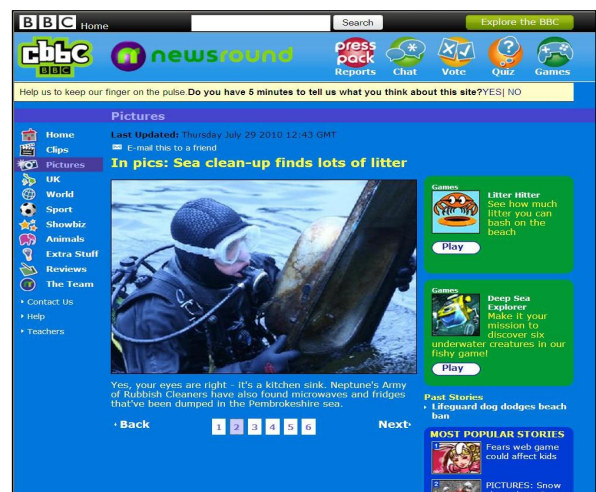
BBC Home

Search

Explore the BBC

cbbc BBC

newsround

press pack Reports

Chat

Vote

Quiz

Games

Help us to keep our finger on the pulse. Do you have 5 minutes to tell us what you think about this site? YES | NO

Pictures

Home
Clips
Pictures
UK
World
Sport
Showbiz
Animals
Extra Stuff
Reviews
The Team

Contact Us
Help
Teachers

Last Updated: Thursday July 29 2010 12:43 GMT

E-mail this to a friend

In pics: Sea clean-up finds lots of litter

Yes, your eyes are right - it's a kitchen sink. Neptune's Army of Rubbish Cleaners have also found microwaves and fridges that've been dumped in the Pembrokeshire sea.

Back

1 2 3 4 5 6

Next

Games
Litter Hitter
See how much litter you can bash on the beach
Play

Games
Deep Sea Explorer
Make it your mission to discover six underwater creatures in our fishy game!
Play

Past Stories
Lifeguard dog dodges beach ban

MOST POPULAR STORIES
1 Fears web game could affect kids
2 PICTURES: Snow